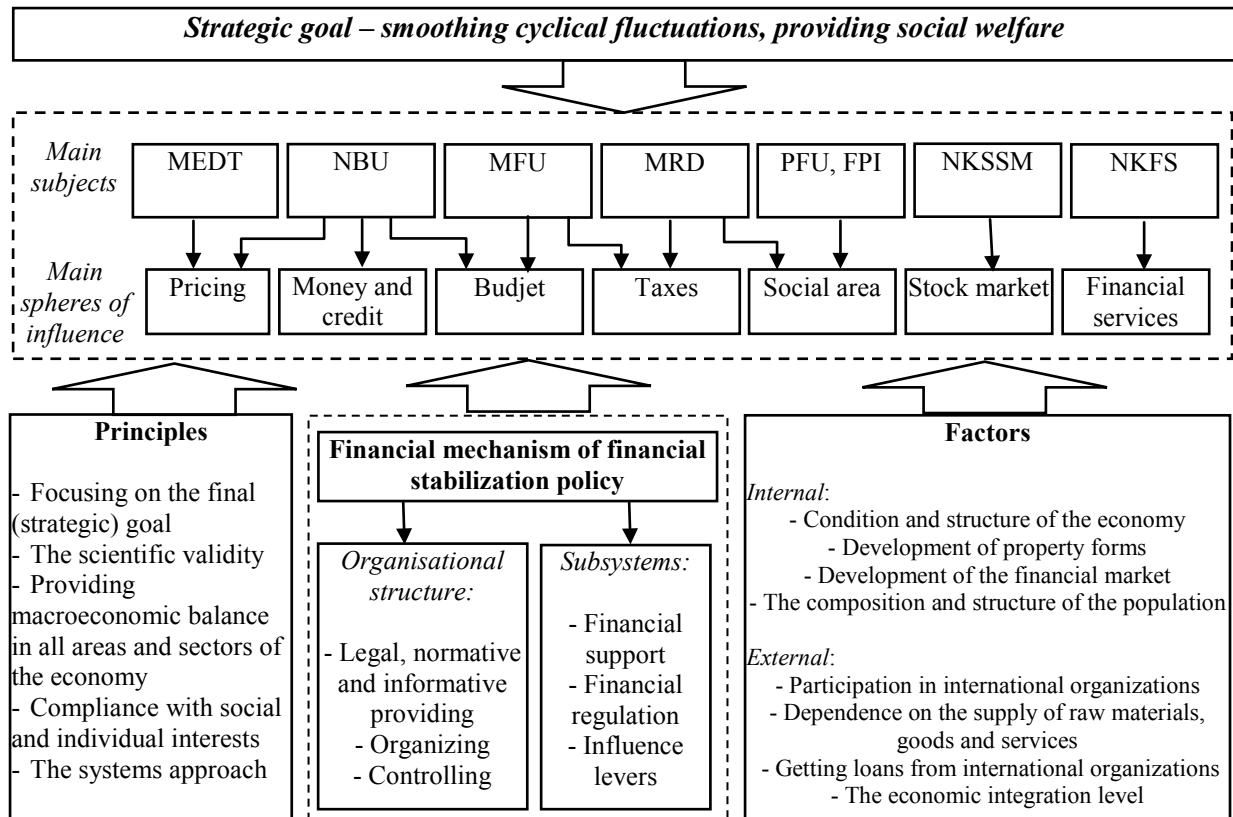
Strategic goal – smoothing cyclical fluctuations, providing social welfare

Main subjects

MEDT

NBU

MFU

MRD

PFU, FPI

NKSSM

NKFS

Main spheres of influence

Pricing

Money and credit

Budjet

Taxes

Social area

Stock market

Financial services

Principles

- Focusing on the final (strategic) goal
- The scientific validity
- Providing macroeconomic balance in all areas and sectors of the economy
- Compliance with social and individual interests
- The systems approach

Financial mechanism of financial stabilization policy

Organisational structure:

- Legal, normative and informative providing
- Organizing
- Controlling

Subsystems:

- Financial support
- Financial regulation
- Influence levers

Factors

Internal:
- Condition and structure of the economy
- Development of property forms
- Development of the financial market
- The composition and structure of the population

External:
- Participation in international organizations
- Dependence on the supply of raw materials, goods and services
- Getting loans from international organizations
- The economic integration level